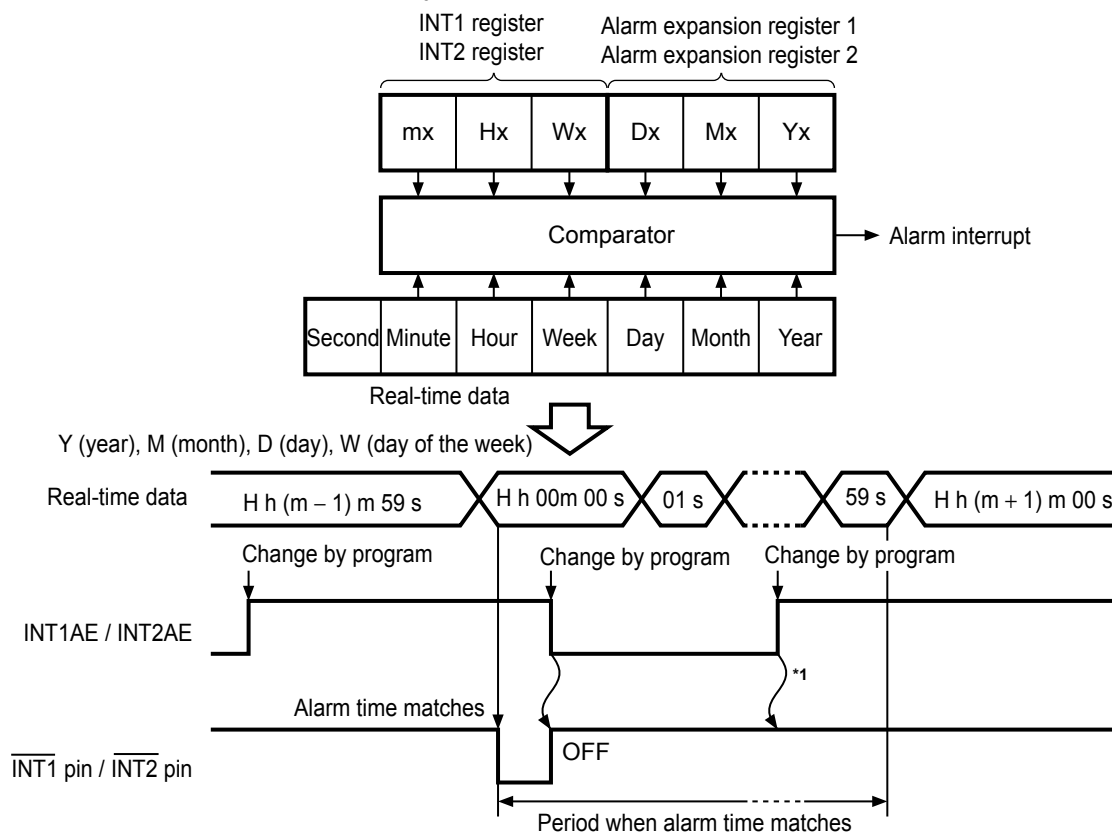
INT1 register
INT2 register

Alarm expansion register 1
Alarm expansion register 2

mx
Hx
Wx
Dx
Mx
Yx

Comparator

Alarm interrupt

Second
Minute
Hour
Week
Day
Month
Year

Real-time data

Y (year), M (month), D (day), W (day of the week)

Real-time data
H h (m − 1) m 59 s
H h 00m 00 s
01 s
59 s
H h (m + 1) m 00 s

Change by program
Change by program
Change by program

INT1AE / INT2AE

*1

Alarm time matches

OFF

$\overline{INT1}$ pin / $\overline{INT2}$ pin

Period when alarm time matches